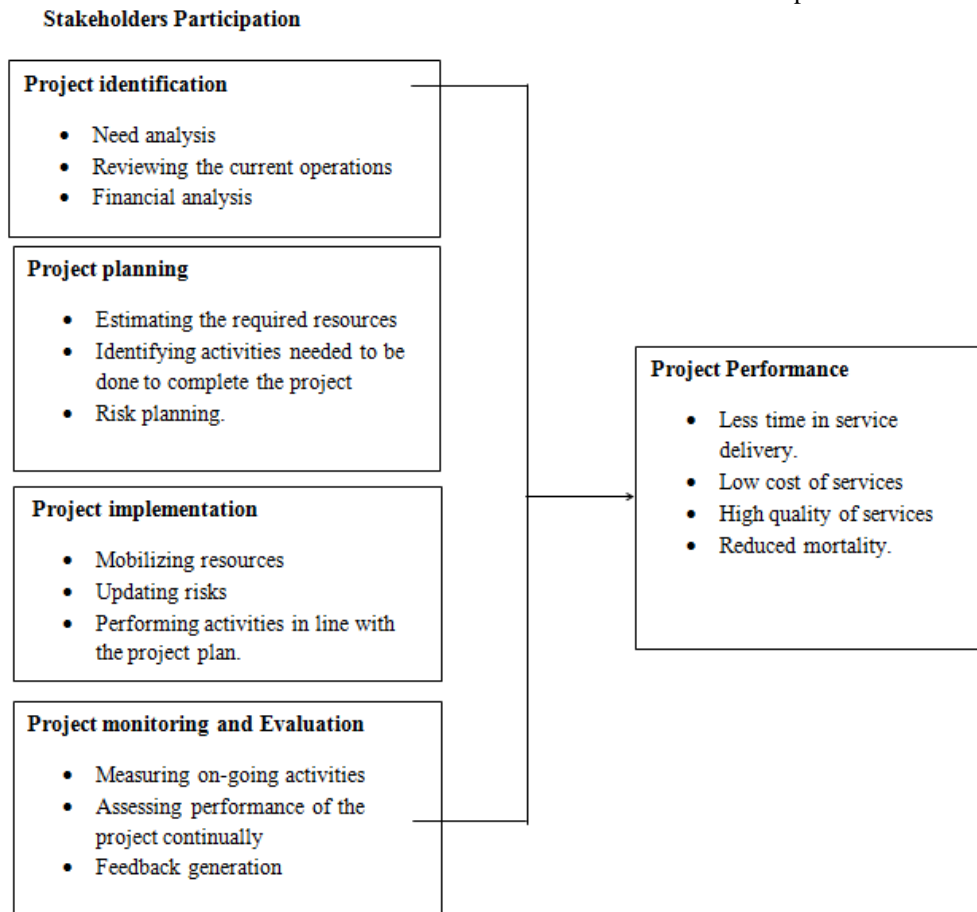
Stakeholders Participation

Project identification

- Need analysis
- Reviewing the current operations
- Financial analysis

Project planning

- Estimating the required resources
- Identifying activities needed to be done to complete the project
- Risk planning.

Project implementation

- Mobilizing resources
- Updating risks
- Performing activities in line with the project plan.

Project monitoring and Evaluation

- Measuring on-going activities
- Assessing performance of the project continually
- Feedback generation

Project Performance

- Less time in service delivery.
- Low cost of services
- High quality of services
- Reduced mortality.